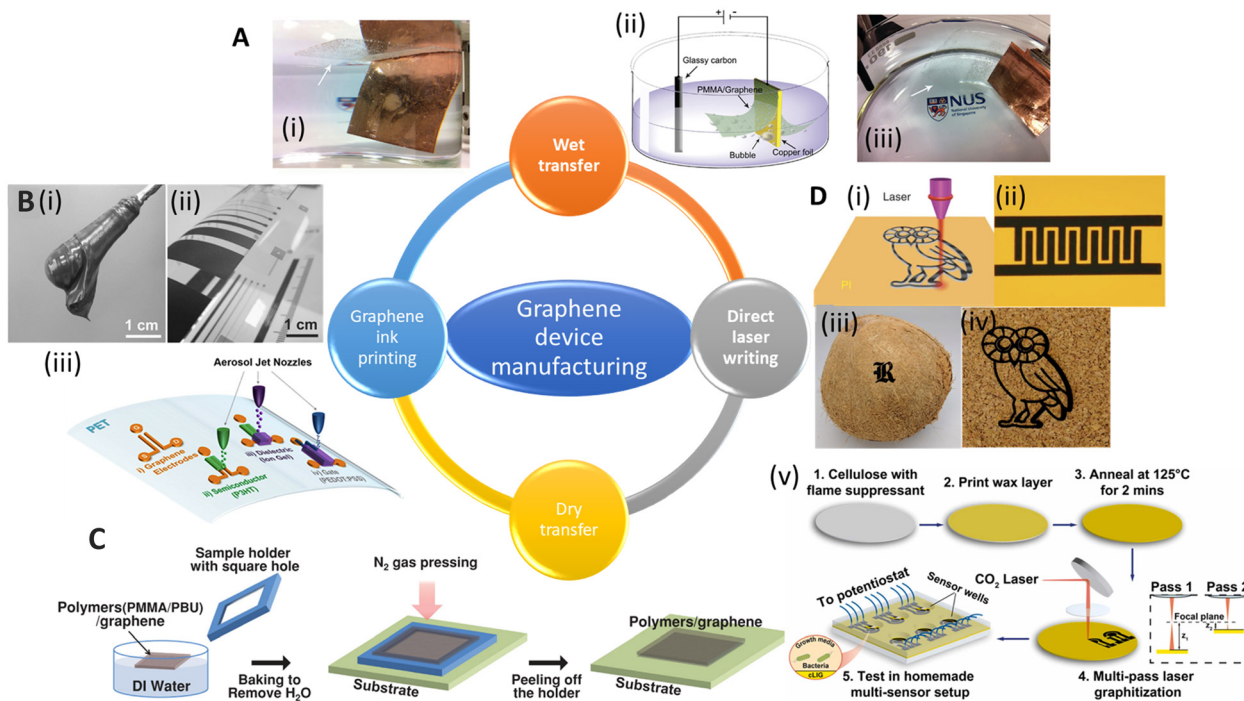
A

(i)

(ii)

+ -

Glassy carbon

PMMA/Graphene

Bubble

Copper foil

(iii)

NUS National University of Singapore

B (i)

1 cm

(ii)

1 cm

(iii)

Aerosol Jet Nozzles

PET

i) Graphene Electrodes

ii) Semiconductor (P3HT)

iii) Dielectric (Ion Gel)

iv) Gate (PEDOT:PSS)

Wet transfer

Graphene ink printing

Graphene device manufacturing

Direct laser writing

Dry transfer

D (i)

Laser

PI

(ii)

(iii)

R

(iv)

(v)

1. Cellulose with flame suppressant

2. Print wax layer

3. Anneal at 125°C for 2 mins

$CO_2$ Laser

Pass 1

Pass 2

Focal plane

$z_1$

$z_2$

4. Multi-pass laser graphitization

To potentiostat

Sensor wells

Growth media

Bacteria

cLIG

5. Test in homemade multi-sensor setup

C

Sample holder with square hole

Polymers(PMMA/PBU) /graphene

DI Water

Baking to Remove $H_2O$

$N_2$ gas pressing

Substrate

Peeling off the holder

Polymers/graphene

Substrate